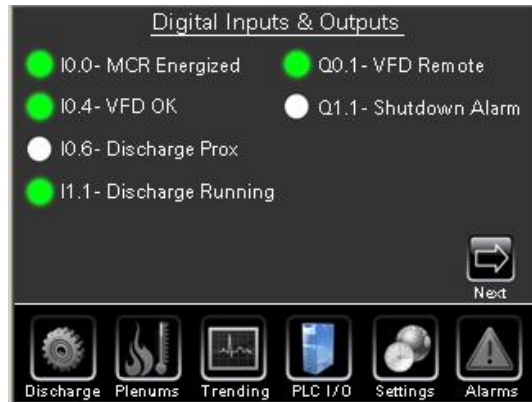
Digital Inputs & Outputs

I0.0- MCR Energized

I0.4- VFD OK

I0.6- Discharge Prox

I1.1- Discharge Running

Q0.1- VFD Remote

Q1.1- Shutdown Alarm

Next

Discharge Plenums Trending PLC I/O Settings Alarms